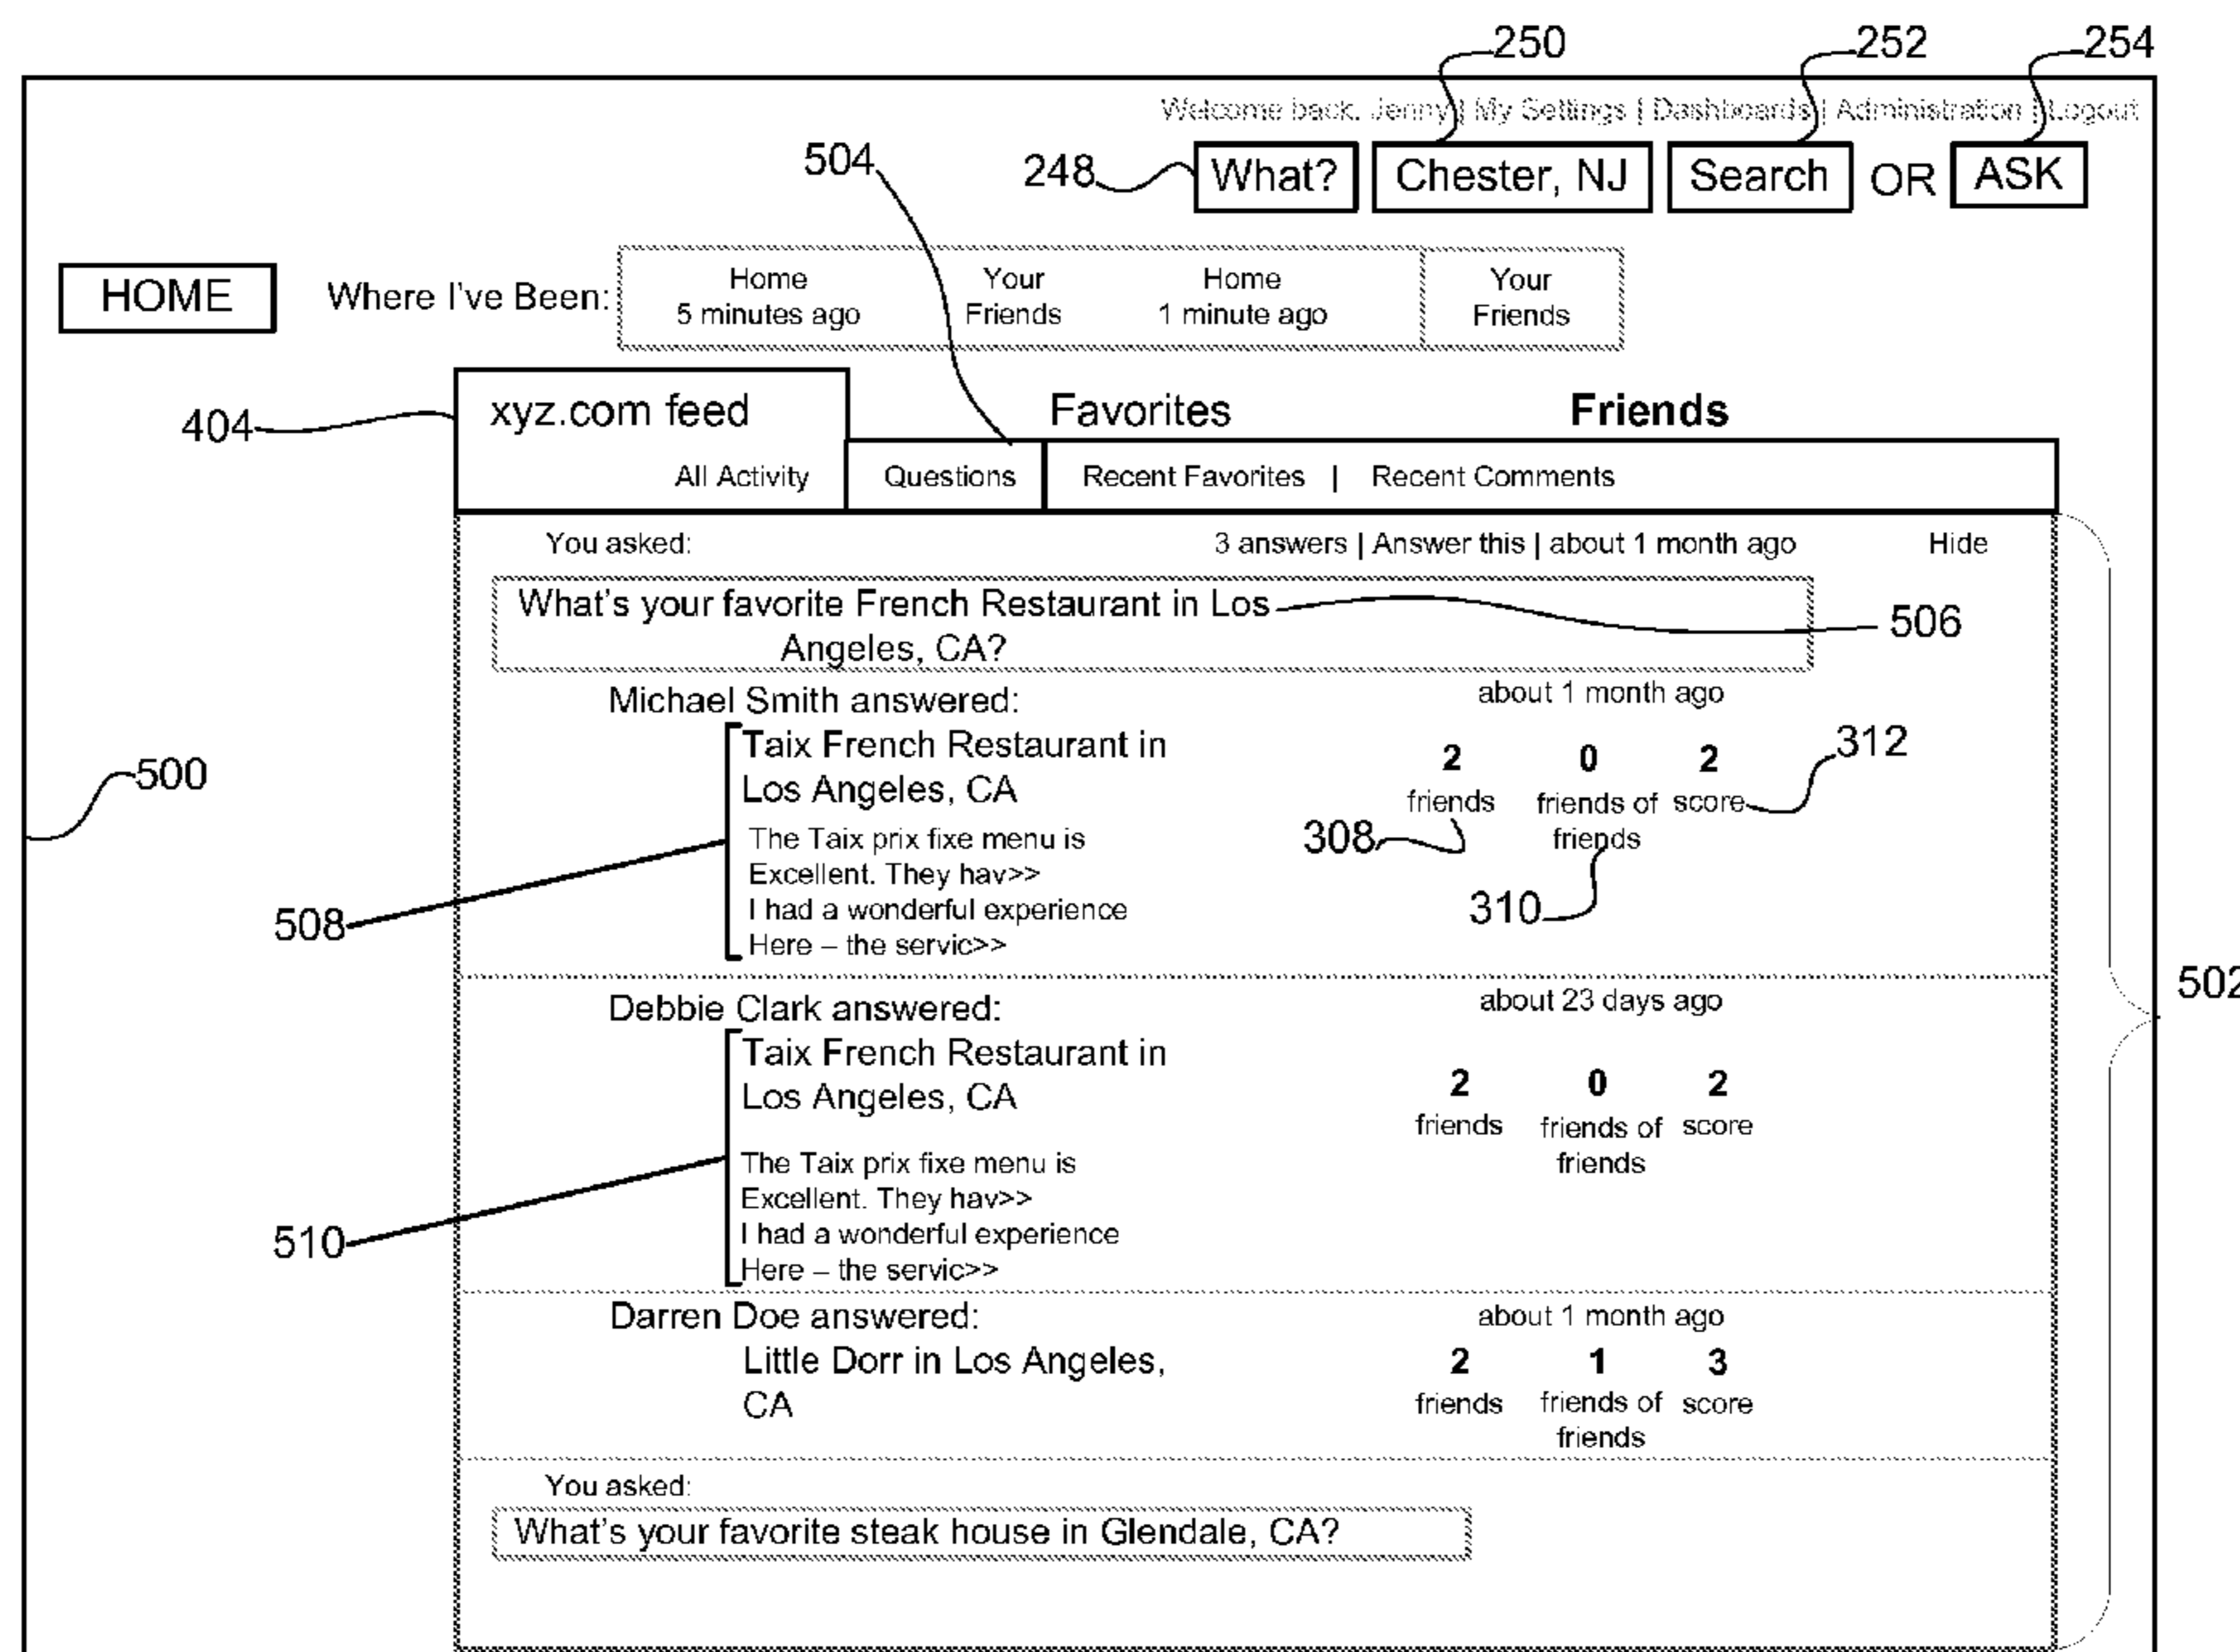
250 252 254

Welcome back, Jenny | My Settings | Dashboards | Administration | Logout

504 248 What? Chester, NJ Search OR ASK

HOME Where I've Been: Home 5 minutes ago Your Friends Home 1 minute ago Your Friends

404 xyz.com feed Favorites Friends

All Activity Questions Recent Favorites | Recent Comments

You asked: 3 answers | Answer this | about 1 month ago Hide

What's your favorite French Restaurant in Los Angeles, CA? 506

Michael Smith answered: about 1 month ago

Taix French Restaurant in Los Angeles, CA

The Taix prix fixe menu is Excellent. They hav>> I had a wonderful experience Here – the servic>>

2 friends 0 friends of friends 2 score 312

500

308

310

508

Debbie Clark answered: about 23 days ago

Taix French Restaurant in Los Angeles, CA

The Taix prix fixe menu is Excellent. They hav>> I had a wonderful experience Here – the servic>>

2 friends 0 friends of friends 2 score

502

510

Darren Doe answered: about 1 month ago

Little Dorr in Los Angeles, CA

2 friends 1 friends of friends 3 score

You asked:

What's your favorite steak house in Glendale, CA?